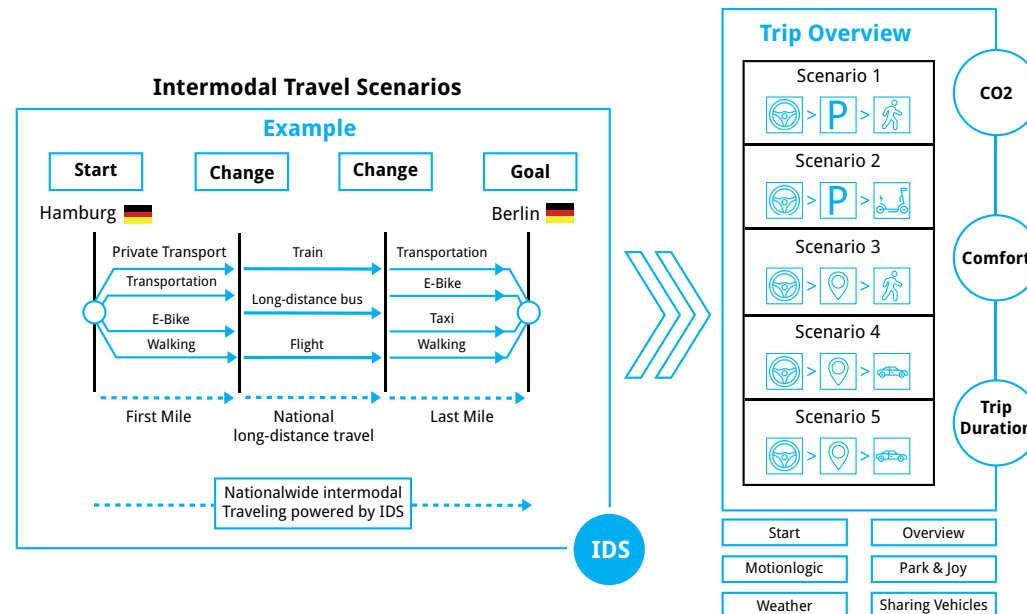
Intermodal Travel Scenarios

Example

Start

Change

Change

Goal

Hamburg

Berlin

Private Transport
Transportation
E-Bike
Walking

Train
Long-distance bus
Flight

Transportation
E-Bike
Taxi
Walking

First Mile

National long-distance travel

Last Mile

Nationalwide intermodal Traveling powered by IDS

IDS

Trip Overview

Scenario 1
> P >

Scenario 2
> P >

Scenario 3
> >

Scenario 4
> >

Scenario 5
> >

CO2

Comfort

Trip Duration

| Start | Overview |
|---|---|
| Motionlogic | Park & Joy |
| Weather | Sharing Vehicles |